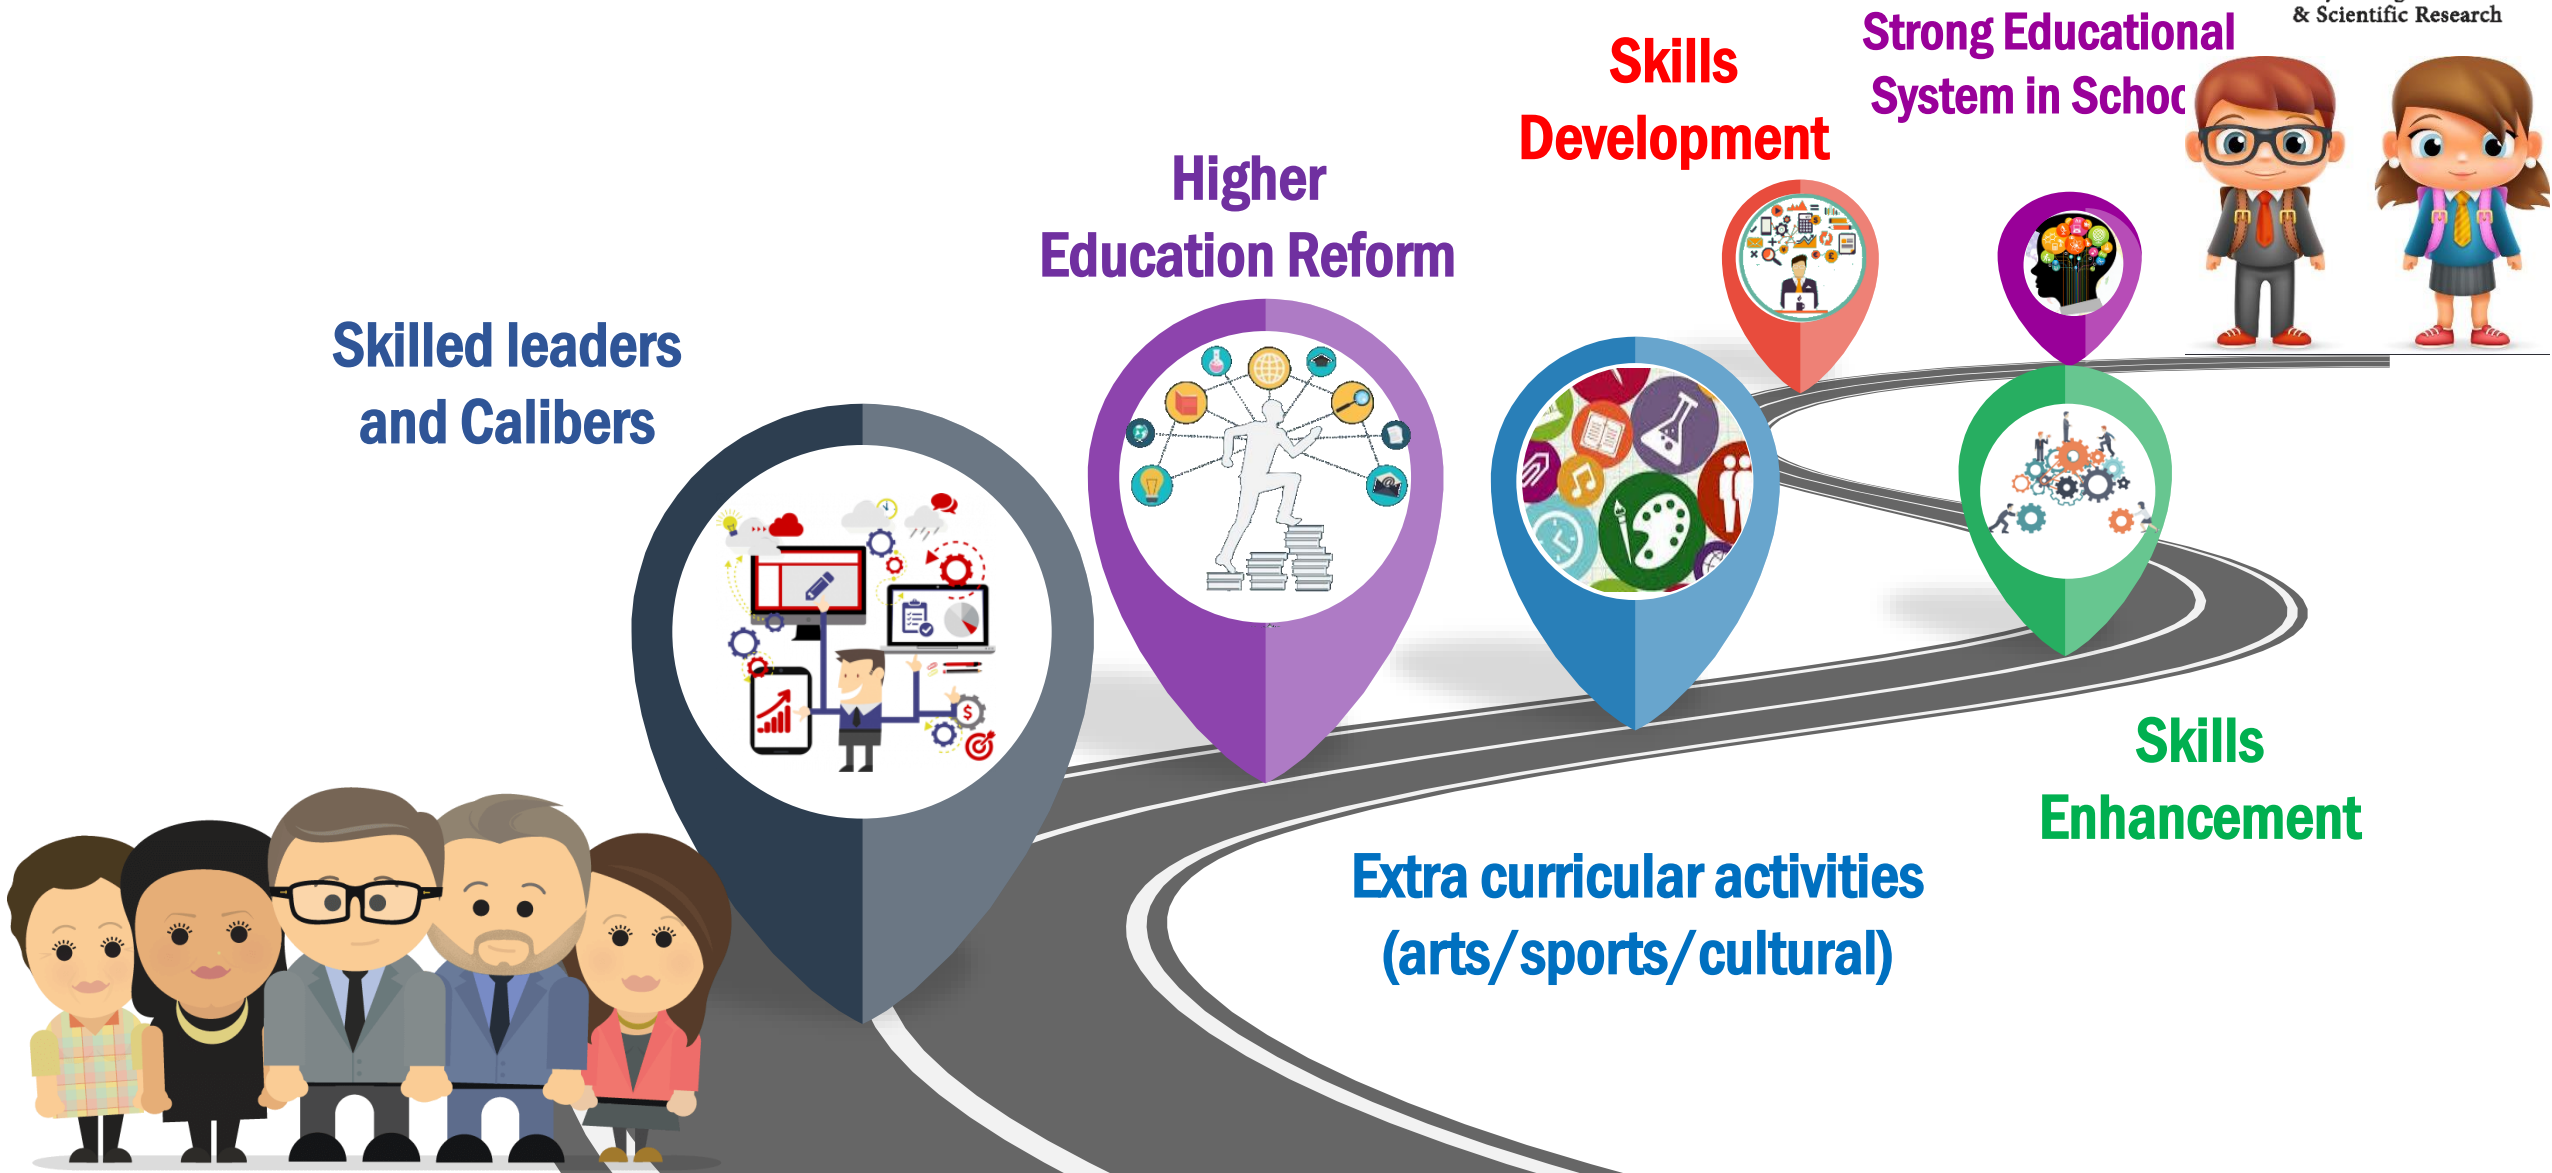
& Scientific Research

Strong Educational System in Schoo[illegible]

Skills Development

Higher Education Reform

Skilled leaders and Calibers

Skills Enhancement

Extra curricular activities (arts/sports/cultural)